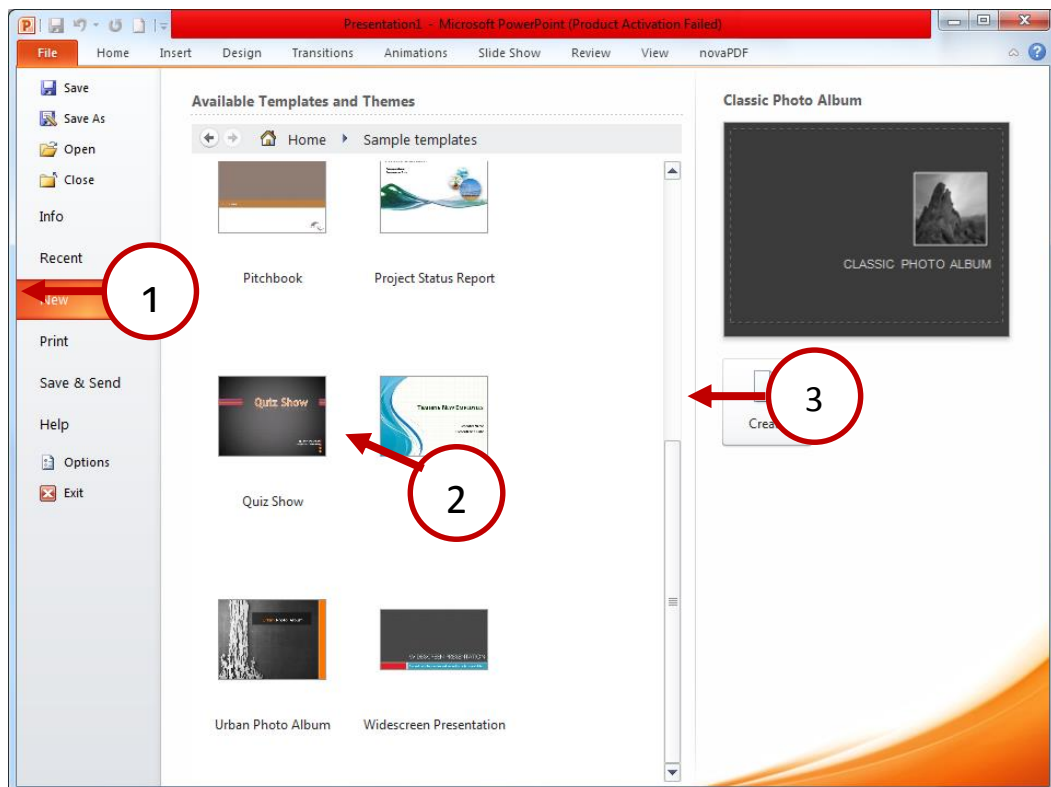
Presentation1 - Microsoft PowerPoint (Product Activation Failed)

File Home Insert Design Transitions Animations Slide Show Review View novaPDF

Save
Save As
Open
Close
Info
Recent
New
Print
Save & Send
Help
Options
Exit

Available Templates and Themes

Home Sample templates

Pitchbook

Project Status Report

Quiz Show

Quiz Show

Urban Photo Album

Widescreen Presentation

Classic Photo Album

CLASSIC PHOTO ALBUM

Crea

1

2

3